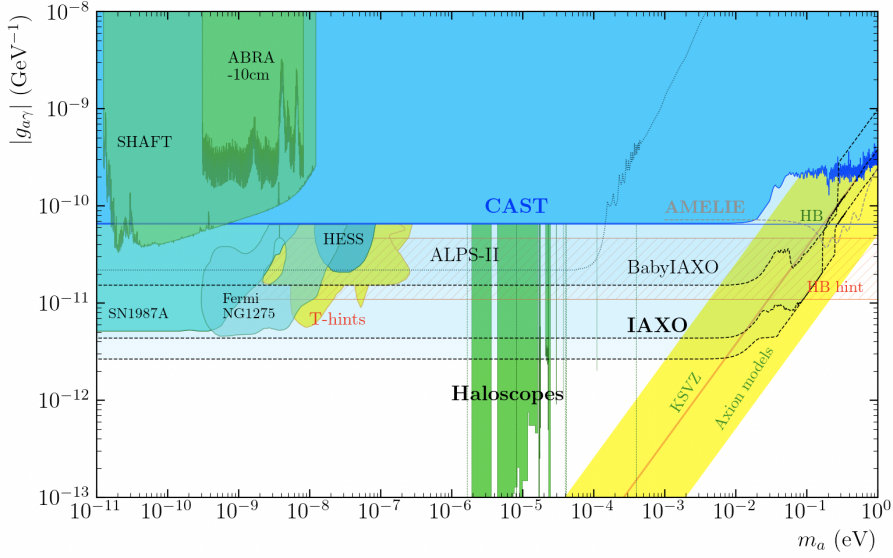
$10^{-8}$
$10^{-9}$
$10^{-10}$
$10^{-11}$
$10^{-12}$
$10^{-13}$
$|g_{a\gamma}|$ (GeV$^{-1}$)

ABRA -10cm
SHAFT
CAST
AMELIE
HB
HESS
ALPS-II
BabyIAXO
HB hint
SN1987A
Fermi NG1275
T-hints
IAXO
Haloscopes
KSVZ
Axion models

$10^{-11}$ $10^{-10}$ $10^{-9}$ $10^{-8}$ $10^{-7}$ $10^{-6}$ $10^{-5}$ $10^{-4}$ $10^{-3}$ $10^{-2}$ $10^{-1}$ $10^{0}$
$m_a$ (eV)